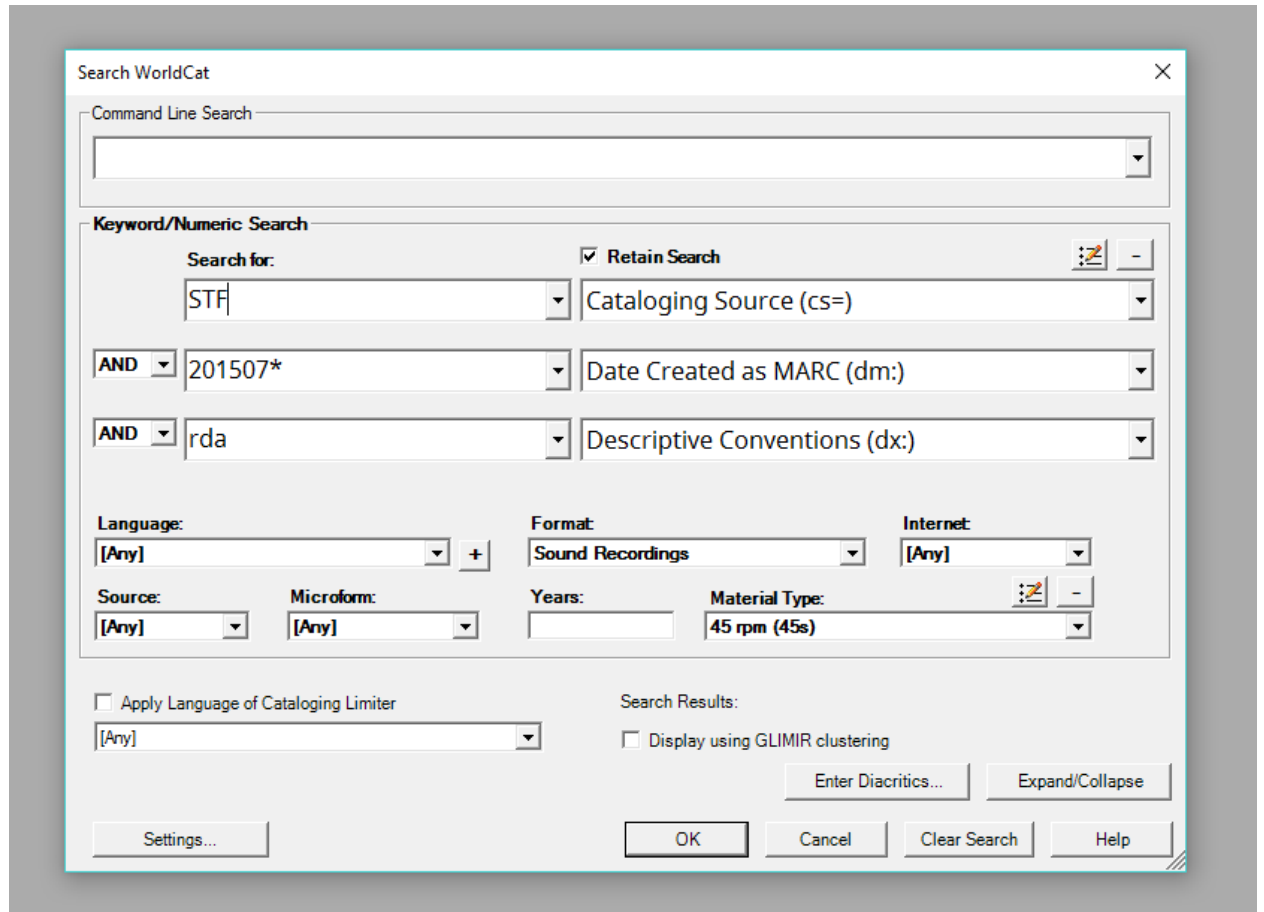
Search WorldCat

Command Line Search

Keyword/Numeric Search

Search for:

Retain Search

-

STF

Cataloging Source (cs=)

AND

201507*

Date Created as MARC (dm:)

AND

rda

Descriptive Conventions (dx:)

Language:

[Any]

+

Format:

Sound Recordings

Internet:

[Any]

Source:

[Any]

Microform:

[Any]

Years:

Material Type:

45 rpm (45s)

-

Apply Language of Cataloging Limiter

[Any]

Search Results:

Display using GLIMIR clustering

Enter Diacritics...

Expand/Collapse

Settings...

OK

Cancel

Clear Search

Help